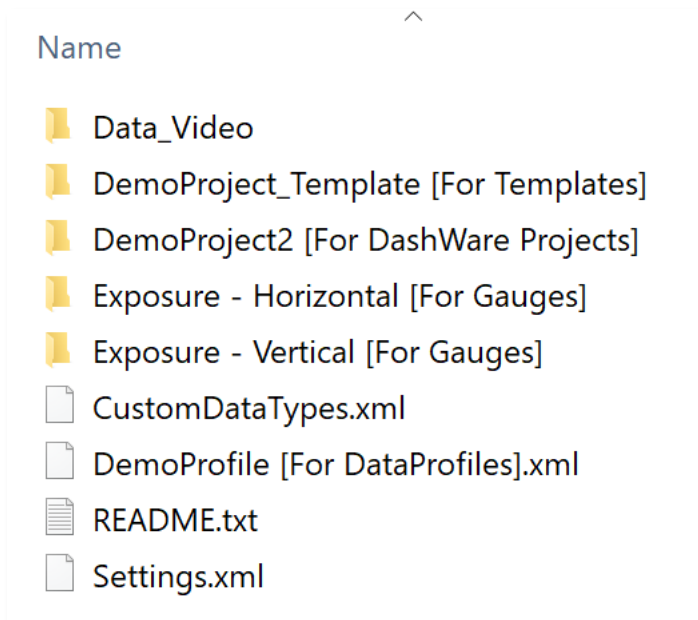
Name

Data_Video
DemoProject_Template [For Templates]
DemoProject2 [For DashWare Projects]
Exposure - Horizontal [For Gauges]
Exposure - Vertical [For Gauges]
CustomDataTypes.xml
DemoProfile [For DataProfiles].xml
README.txt
Settings.xml